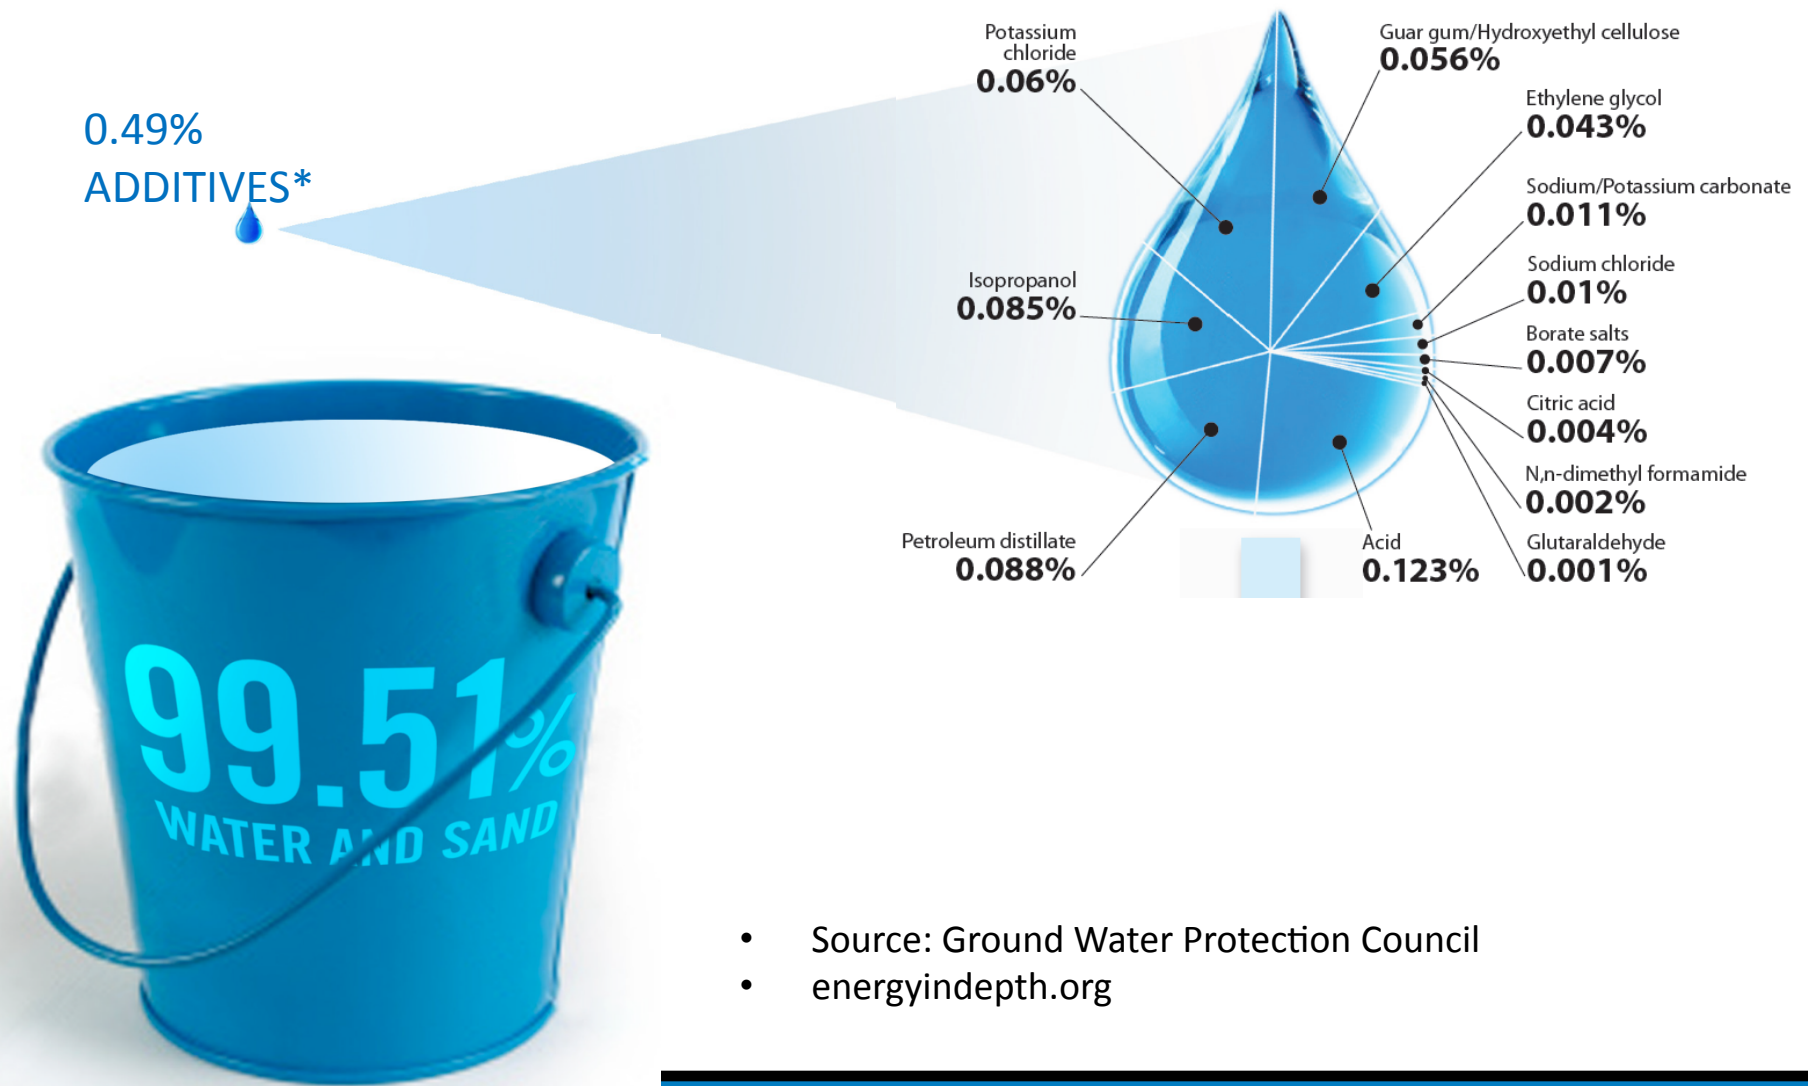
0.49%
ADDITIVES*

Potassium chloride
0.06%

Guar gum/Hydroxyethyl cellulose
0.056%

Ethylene glycol
0.043%

Sodium/Potassium carbonate
0.011%

Sodium chloride
0.01%

Borate salts
0.007%

Citric acid
0.004%

N,n-dimethyl formamide
0.002%

Glutaraldehyde
0.001%

Isopropanol
0.085%

Petroleum distillate
0.088%

Acid
0.123%

99.51%
WATER AND SAND

• Source: Ground Water Protection Council
• energyindepth.org